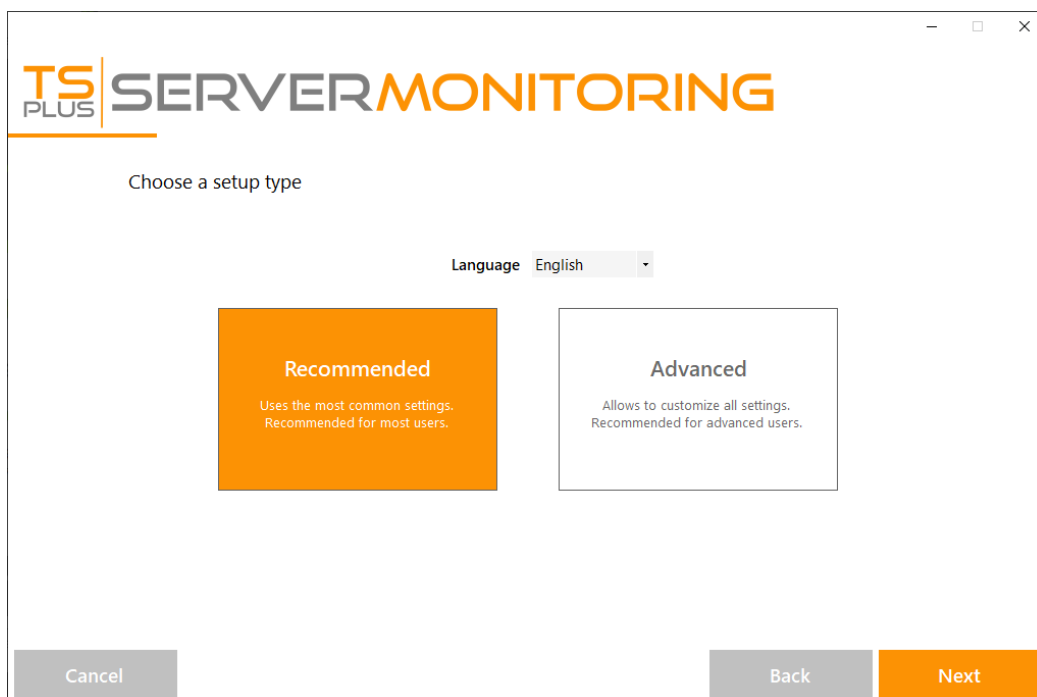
TS PLUS SERVERMONITORING

Choose a setup type

Language English

Recommended

Uses the most common settings. Recommended for most users.

Advanced

Allows to customize all settings. Recommended for advanced users.

Cancel

Back

Next